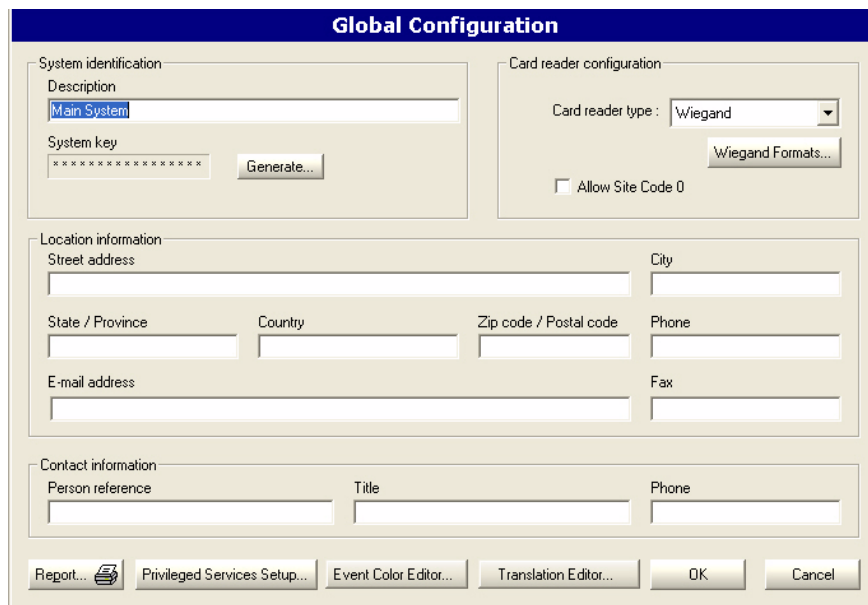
Global Configuration

System identification
Description
Main System
System key
****************
Generate...

Card reader configuration
Card reader type : Wiegand
Wiegand Formats...
Allow Site Code 0

Location information
Street address
City
State / Province
Country
Zip code / Postal code
Phone
E-mail address
Fax

Contact information
Person reference
Title
Phone

Report...
Privileged Services Setup...
Event Color Editor...
Translation Editor...
OK
Cancel